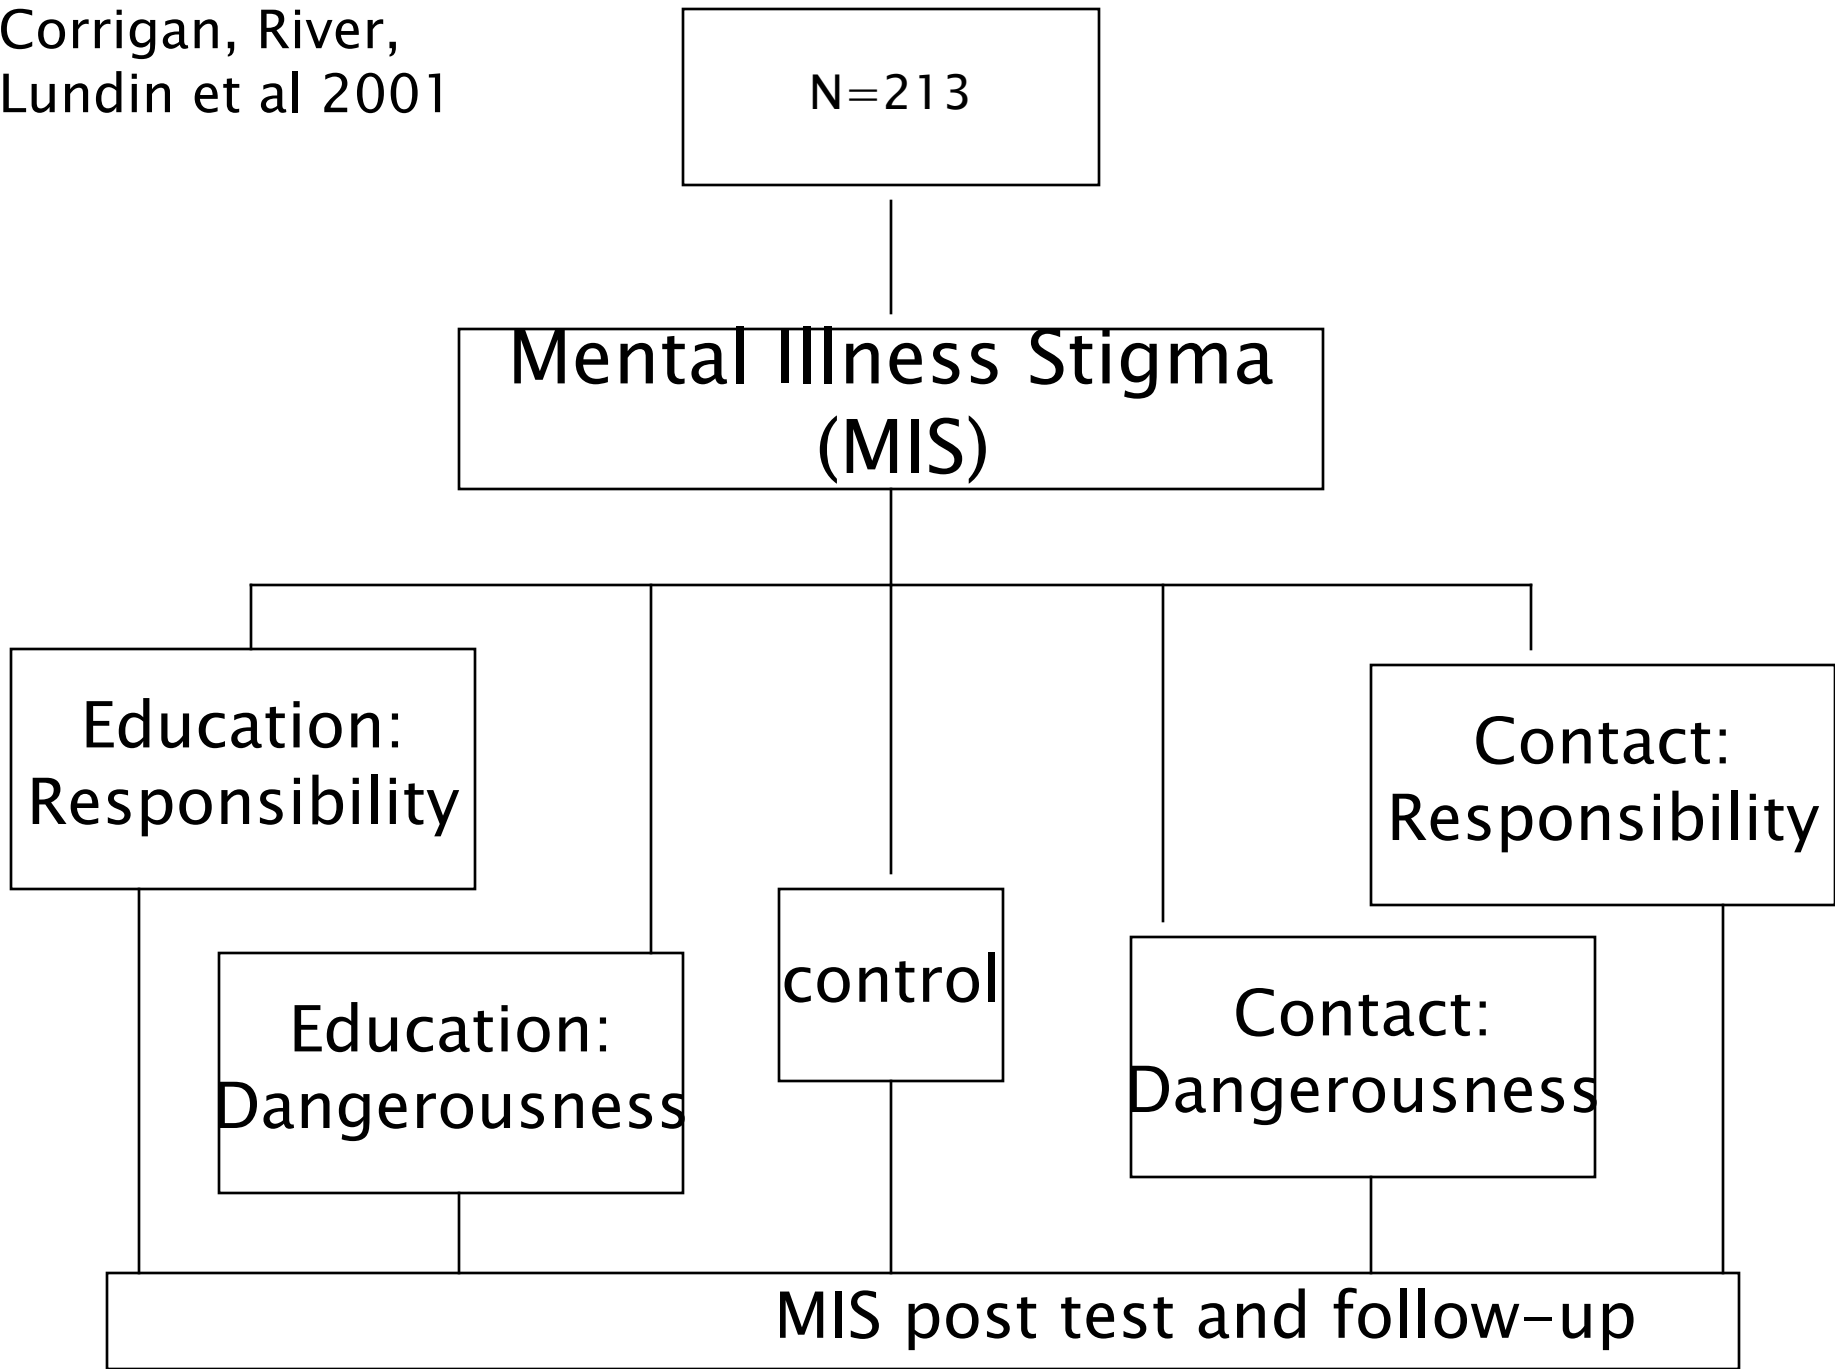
Corrigan, River, Lundin et al 2001

N=213

Mental Illness Stigma (MIS)

Education: Responsibility

Education: Dangerousness

control

Contact: Dangerousness

Contact: Responsibility

MIS post test and follow-up